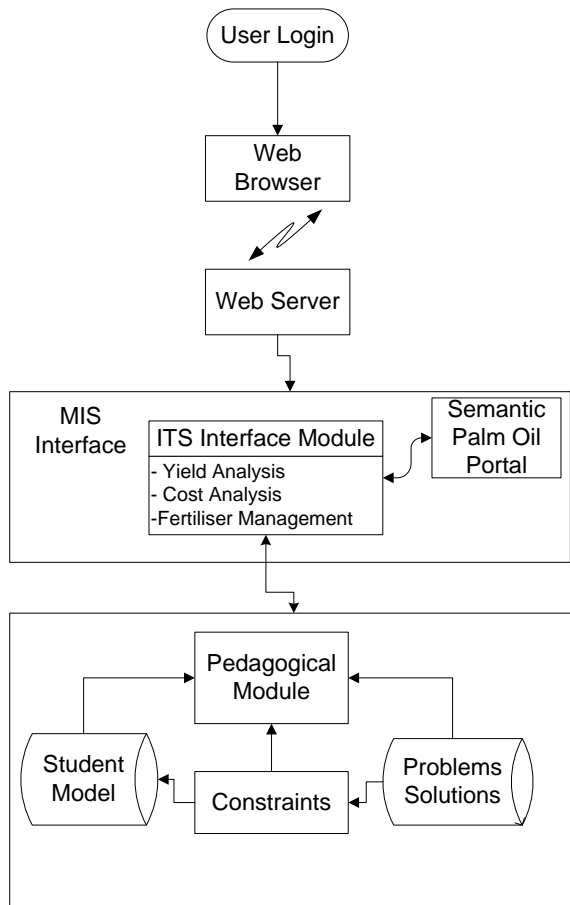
User Login

Web Browser

Web Server

MIS Interface

ITS Interface Module
- Yield Analysis
- Cost Analysis
-Fertiliser Management

Semantic Palm Oil Portal

Pedagogical Module

Student Model

Constraints

Problems Solutions